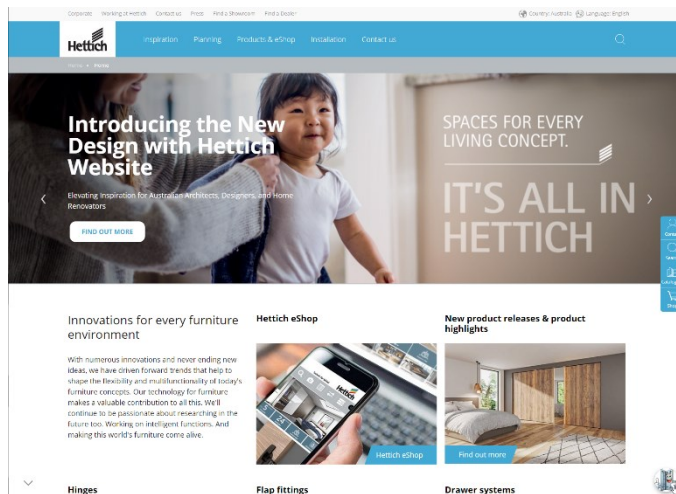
Corporate Working at Hettich Contact us Press Find a Showroom Find a Dealer

Country: Australia Language: English

Hettich

Inspiration Planning Products & eShop Installation Contact us

Home > Home

Introducing the New Design with Hettich Website

Elevating Inspiration for Australian Architects, Designers, and Home Renovators

FIND OUT MORE

SPACES FOR EVERY LIVING CONCEPT.

IT'S ALL IN HETTICH

Innovations for every furniture environment

With numerous innovations and never ending new ideas, we have driven forward trends that help to shape the flexibility and multifunctionality of today's furniture concepts. Our technology for furniture makes a valuable contribution to all this. We'll continue to be passionate about researching in the future too. Working on intelligent functions. And making this world's furniture come alive.

Hettich eShop

Hettich

Hettich eShop

New product releases & product highlights

Find out more

Hinges

Flap fittings

Drawer systems